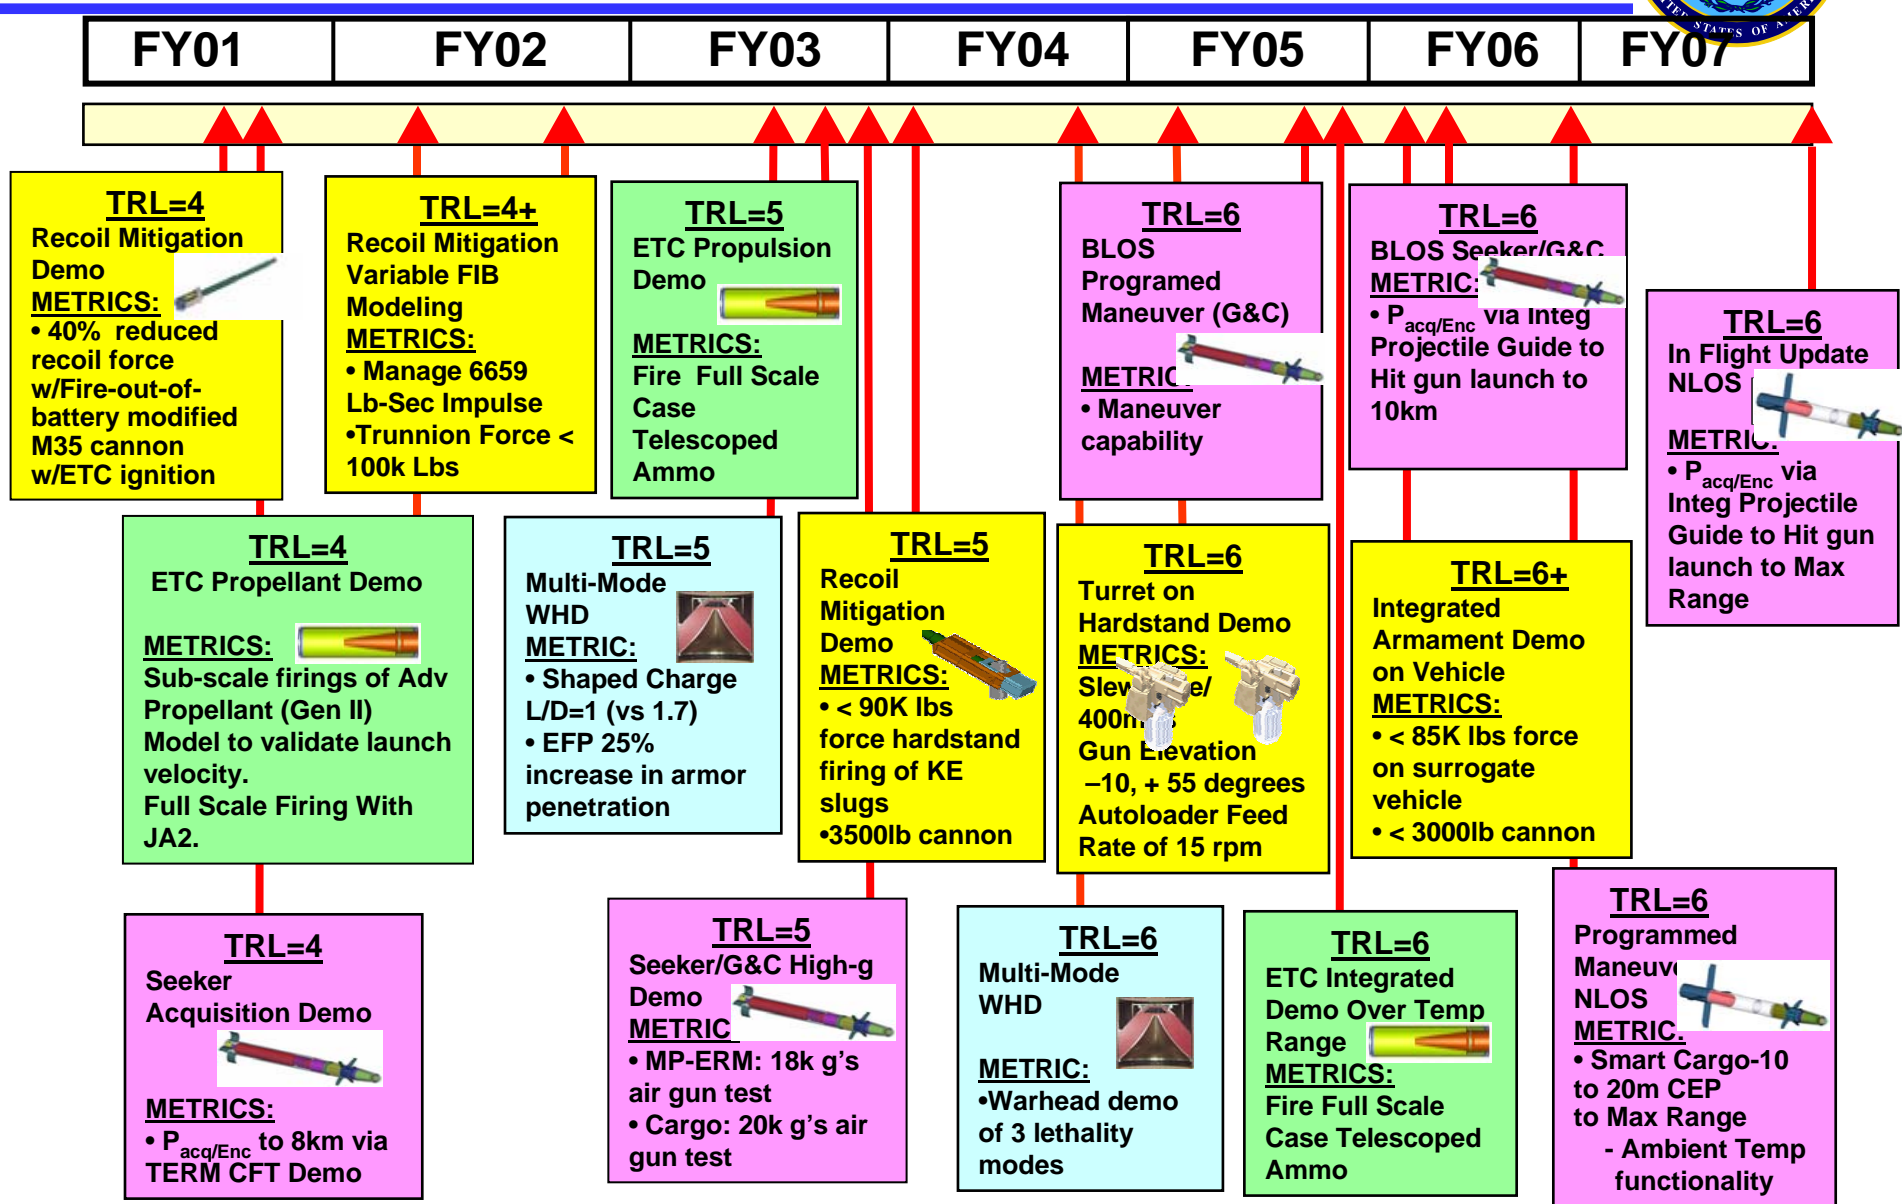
| FY01 | FY02 | FY03 | FY04 | FY05 | FY06 | FY07 |
|---|---|---|---|---|---|---|

TRL=4
Recoil Mitigation Demo
METRICS:
• 40% reduced recoil force w/Fire-out-of-battery modified M35 cannon w/ETC ignition

TRL=4+
Recoil Mitigation Variable FIB Modeling
METRICS:
• Manage 6659 Lb-Sec Impulse
•Trunnion Force < 100k Lbs

TRL=5
ETC Propulsion Demo
METRICS:
Fire Full Scale Case Telescoped Ammo

TRL=6
BLOS Programed Maneuver (G&C)
METRIC
• Maneuver capability

TRL=6
BLOS Seeker/G&C
METRIC:
• $P_{acq/Enc}$ via Integ Projectile Guide to Hit gun launch to 10km

TRL=6
In Flight Update NLOS
METRIC:
• $P_{acq/Enc}$ via Integ Projectile Guide to Hit gun launch to Max Range

TRL=4
ETC Propellant Demo
METRICS:
Sub-scale firings of Adv Propellant (Gen II) Model to validate launch velocity.
Full Scale Firing With JA2.

TRL=5
Multi-Mode WHD
METRIC:
• Shaped Charge L/D=1 (vs 1.7)
• EFP 25% increase in armor penetration

TRL=5
Recoil Mitigation Demo
METRICS:
• < 90K lbs force hardstand firing of KE slugs
•3500lb cannon

TRL=6
Turret on Hardstand Demo
METRICS:
Slew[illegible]e/ 400m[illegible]
Gun Elevation –10, + 55 degrees
Autoloader Feed Rate of 15 rpm

TRL=6+
Integrated Armament Demo on Vehicle
METRICS:
• < 85K lbs force on surrogate vehicle
• < 3000lb cannon

TRL=4
Seeker Acquisition Demo
METRICS:
• $P_{acq/Enc}$ to 8km via TERM CFT Demo

TRL=5
Seeker/G&C High-g Demo
METRIC
• MP-ERM: 18k g's air gun test
• Cargo: 20k g's air gun test

TRL=6
Multi-Mode WHD
METRIC:
•Warhead demo of 3 lethality modes

TRL=6
ETC Integrated Demo Over Temp Range
METRICS:
Fire Full Scale Case Telescoped Ammo

TRL=6
Programmed Maneuv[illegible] NLOS
METRIC:
• Smart Cargo-10 to 20m CEP to Max Range
- Ambient Temp functionality